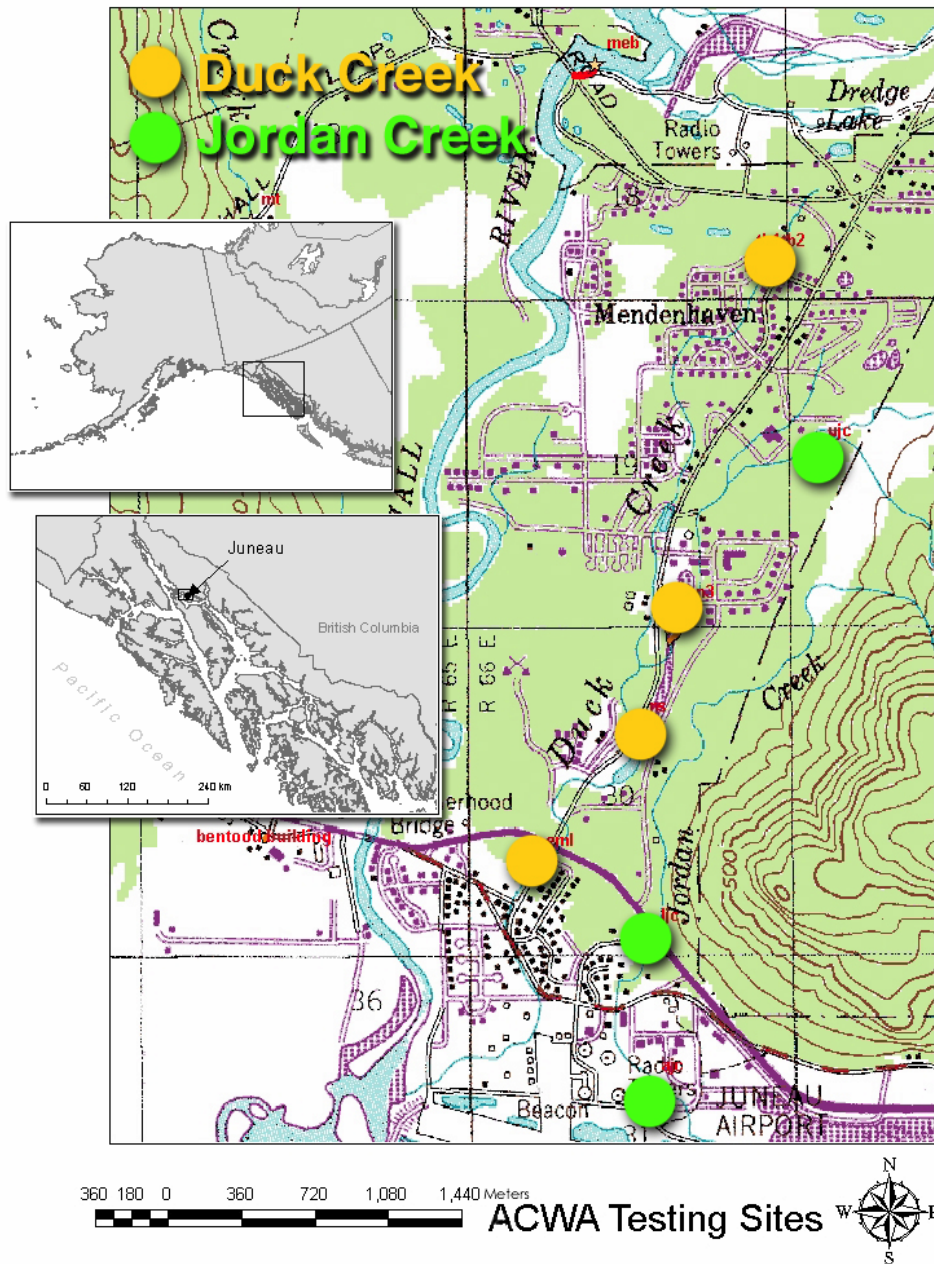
Duck Creek
Jordan Creek

meb
ROAD
Dredge Lake
Radio Towers
RIVER
HALL
mt
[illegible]b2
Mendenhaven
ujc
Creek
19
d
Duck
R 65 E
R 66 E
ms
Creek
30
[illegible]erhood Bridge
bentoodbuilding
eml
Jordan
500
ljc
36
Radio
Beacon
JUNEAU AIRPORT
31

Juneau
British Columbia
Pacific Ocean
0 60 120 240 km

360 180 0 360 720 1,080 1,440 Meters
ACWA Testing Sites
N
W
E
S